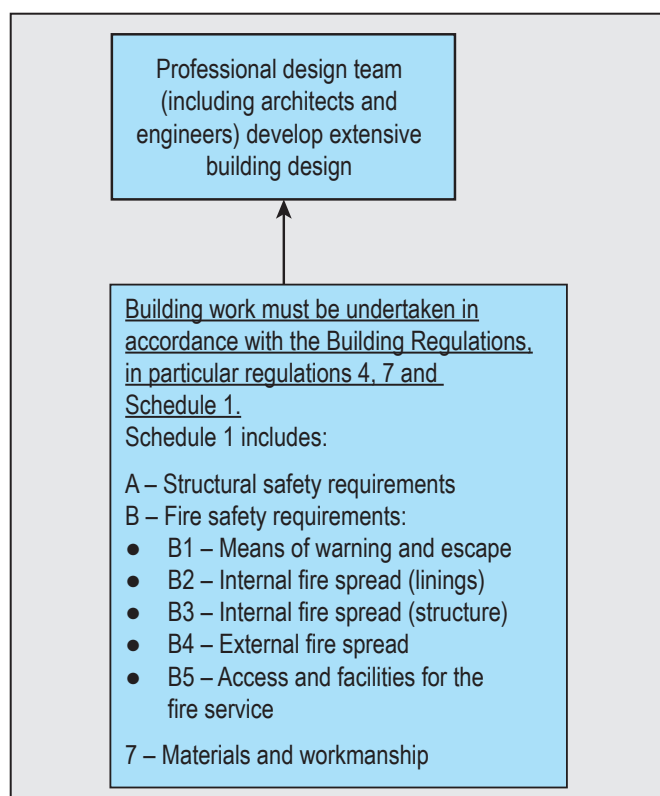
Professional design team (including architects and engineers) develop extensive building design

Building work must be undertaken in accordance with the Building Regulations, in particular regulations 4, 7 and Schedule 1.
Schedule 1 includes:

A – Structural safety requirements
B – Fire safety requirements:
- B1 – Means of warning and escape
- B2 – Internal fire spread (linings)
- B3 – Internal fire spread (structure)
- B4 – External fire spread
- B5 – Access and facilities for the fire service

7 – Materials and workmanship